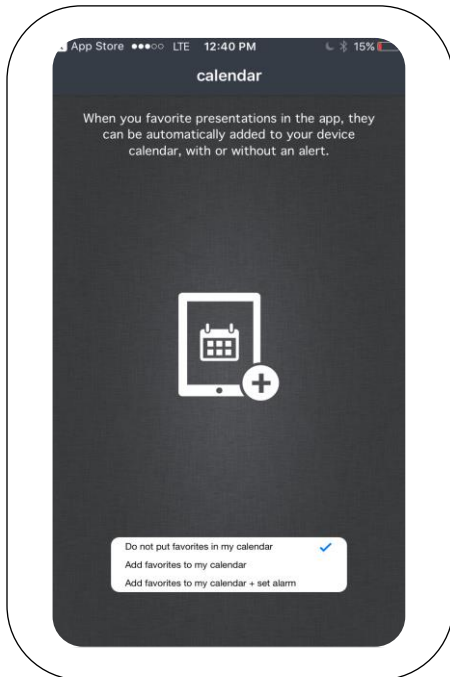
App Store ●●●○○ LTE 12:40 PM 15%

calendar

When you favorite presentations in the app, they can be automatically added to your device calendar, with or without an alert.

Do not put favorites in my calendar ✓
Add favorites to my calendar
Add favorites to my calendar + set alarm